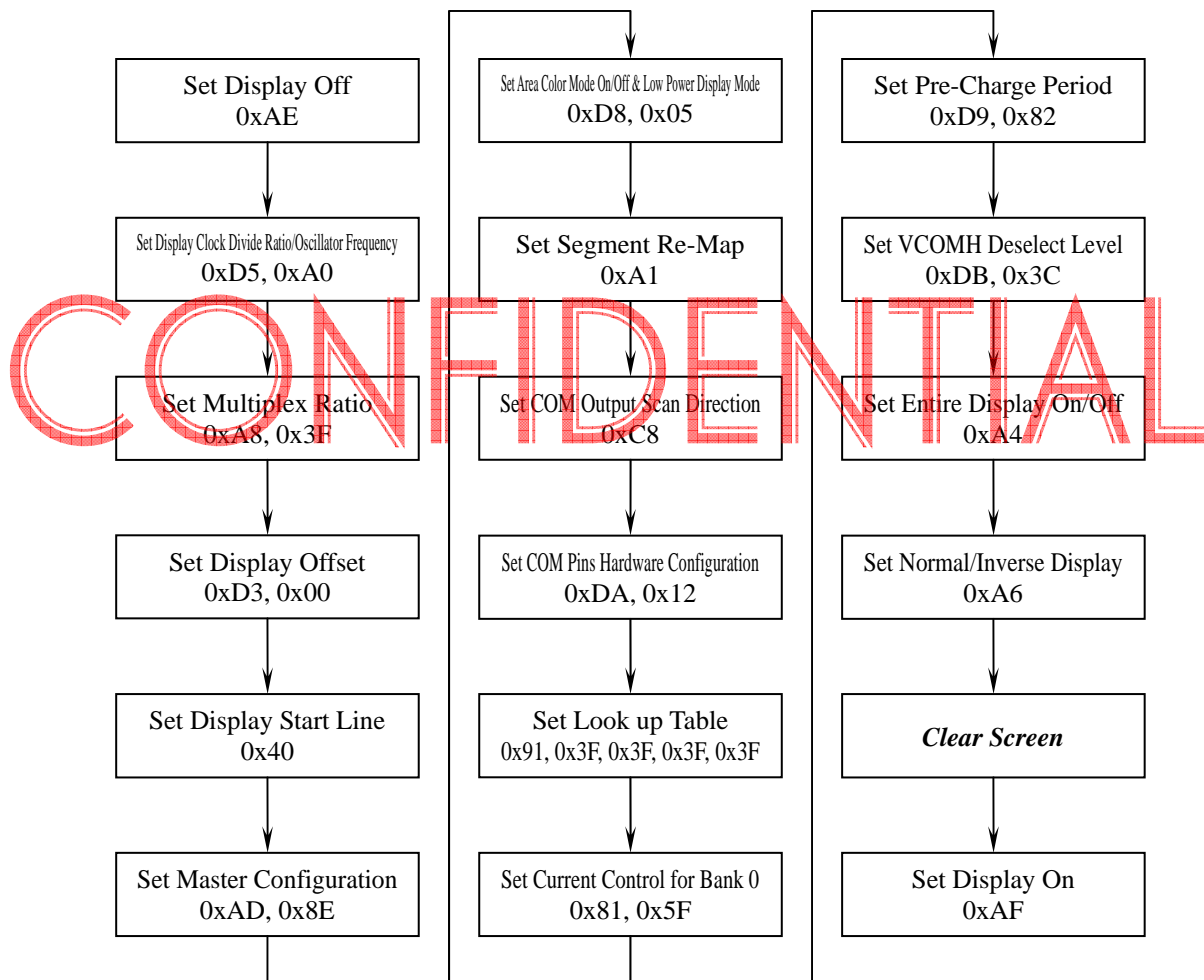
Set Display Off
0xAE

Set Display Clock Divide Ratio/Oscillator Frequency
0xD5, 0xA0

Set Multiplex Ratio
0xA8, 0x3F

Set Display Offset
0xD3, 0x00

Set Display Start Line
0x40

Set Master Configuration
0xAD, 0x8E

Set Area Color Mode On/Off & Low Power Display Mode
0xD8, 0x05

Set Segment Re-Map
0xA1

Set COM Output Scan Direction
0xC8

Set COM Pins Hardware Configuration
0xDA, 0x12

Set Look up Table
0x91, 0x3F, 0x3F, 0x3F, 0x3F

Set Current Control for Bank 0
0x81, 0x5F

Set Pre-Charge Period
0xD9, 0x82

Set VCOMH Deselect Level
0xDB, 0x3C

Set Entire Display On/Off
0xA4

Set Normal/Inverse Display
0xA6

*Clear Screen*

Set Display On
0xAF

CONFIDENTIAL